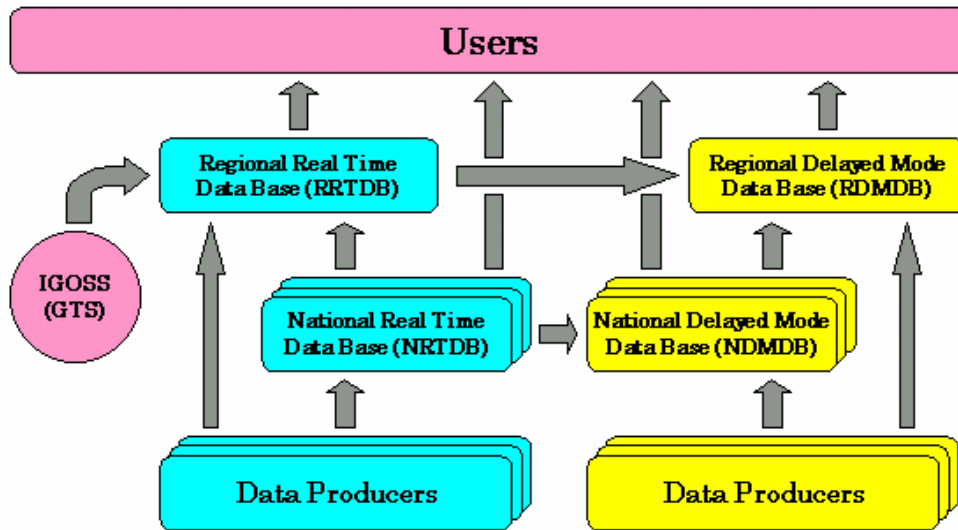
Users

Regional Real Time Data Base (RRTDB)

Regional Delayed Mode Data Base (RDMDB)

IGOSS (GTS)

National Real Time Data Base (NRTDB)

National Delayed Mode Data Base (NDMDB)

Data Producers

Data Producers